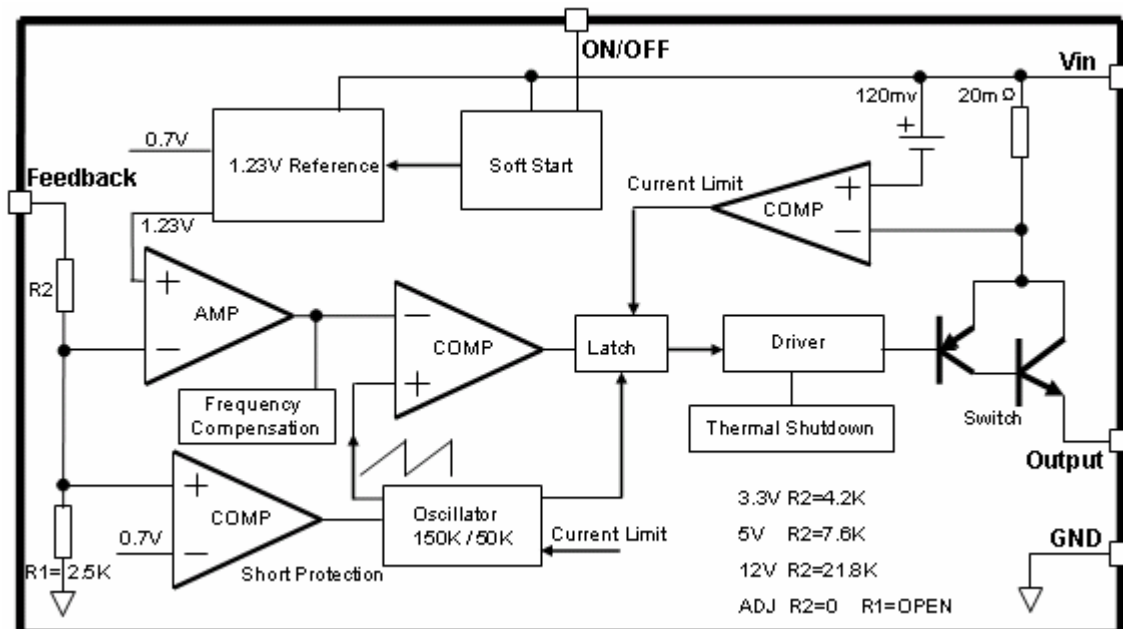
ON/OFF

Vin

120mv

20mΩ

0.7V

1.23V Reference

Soft Start

Feedback

Current Limit

COMP

1.23V

R2

AMP

COMP

Latch

Driver

Frequency Compensation

Switch

Thermal Shutdown

Output

COMP

0.7V

Oscillator 150K / 50K

Current Limit

3.3V R2=4.2K

5V R2=7.6K

12V R2=21.8K

ADJ R2=0 R1=OPEN

GND

R1=2.5K

Short Protection